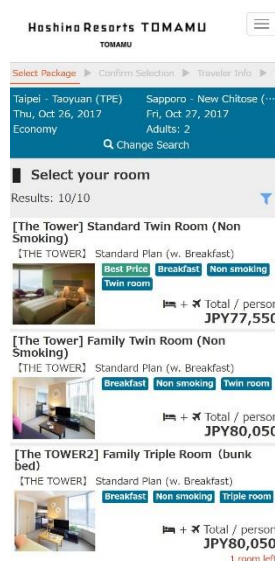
Hoshino Resorts TOMAMU
TOMAMU

Select Package ▶ Confirm Selection ▶ Traveler Info ▶

Taipei - Taoyuan (TPE)
Thu, Oct 26, 2017
Economy

Sapporo - New Chitose (···
Fri, Oct 27, 2017
Adults: 2

Change Search

Select your room

Results: 10/10

[The Tower] Standard Twin Room (Non Smoking)
【THE TOWER】 Standard Plan (w. Breakfast)
Best Price Breakfast Non smoking Twin room
+ Total / person
JPY77,550

[The Tower] Family Twin Room (Non Smoking)
【THE TOWER】 Standard Plan (w. Breakfast)
Breakfast Non smoking Twin room
+ Total / person
JPY80,050

[The TOWER2] Family Triple Room (bunk bed)
【THE TOWER】 Standard Plan (w. Breakfast)
Breakfast Non smoking Triple room
+ Total / person
JPY80,050
1 room left